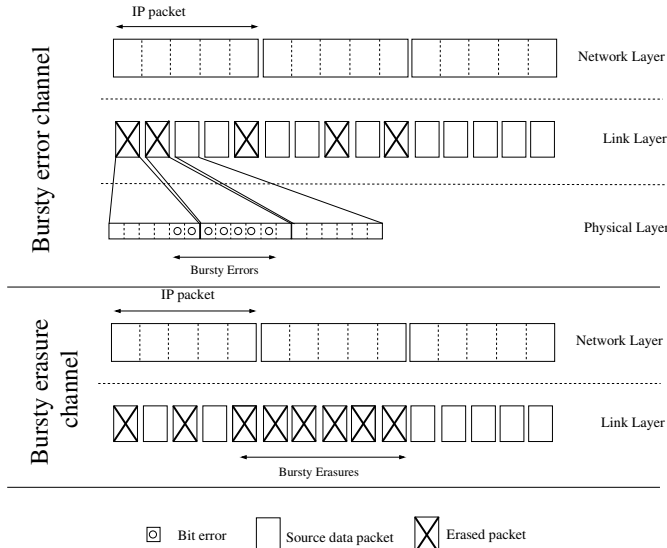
Bursty error channel

IP packet

Network Layer

Link Layer

Physical Layer

Bursty Errors

Bursty erasure channel

IP packet

Network Layer

Link Layer

Bursty Erasures

Bit error

Source data packet

Erased packet